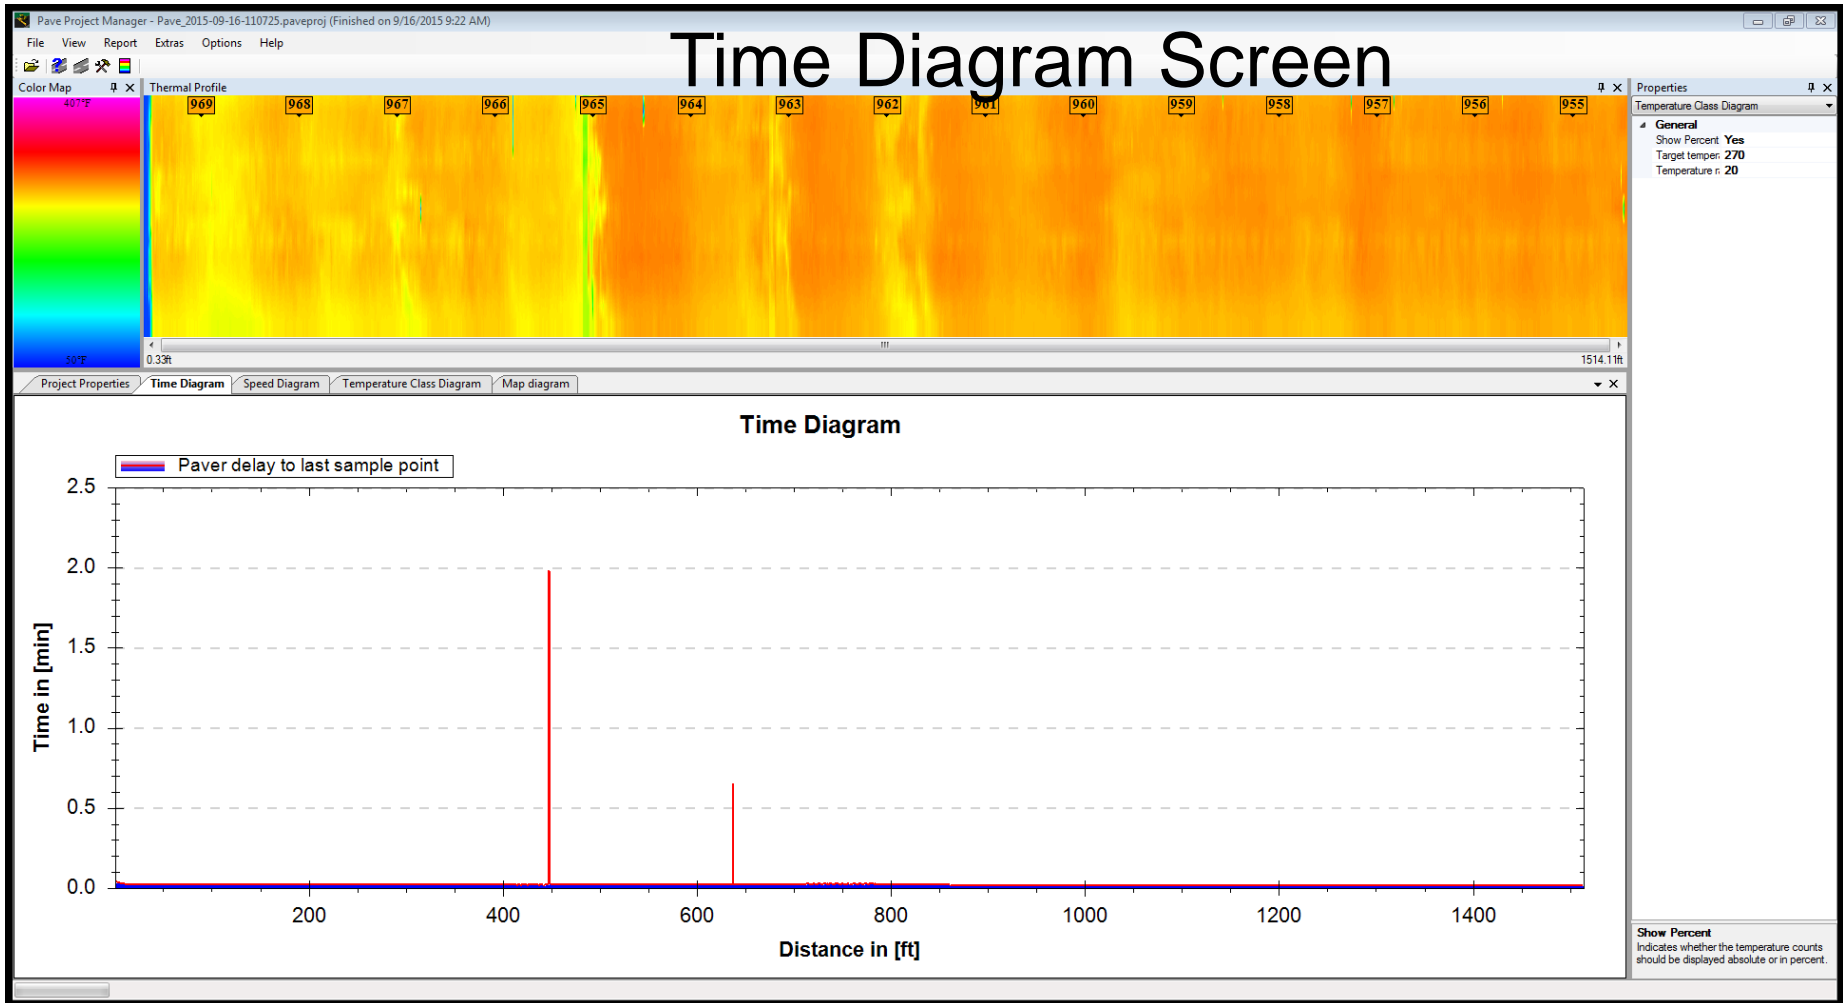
Pave Project Manager - Pave_2015-09-16-110725.paveproj (Finished on 9/16/2015 9:22 AM)

File View Report Extras Options Help

Time Diagram Screen

Color Map

407°F

50°F

Thermal Profile

969 968 967 966 965 964 963 962 961 960 959 958 957 956 955

0.33ft

1514.11ft

Properties

Temperature Class Diagram

General

Show Percent Yes

Target temper: 270

Temperature r: 20

Project Properties | Time Diagram | Speed Diagram | Temperature Class Diagram | Map diagram

Time Diagram

Paver delay to last sample point

2.5
2.0
1.5
1.0
0.5
0.0

Time in [min]

200 400 600 800 1000 1200 1400

Distance in [ft]

Show Percent

Indicates whether the temperature counts should be displayed absolute or in percent.